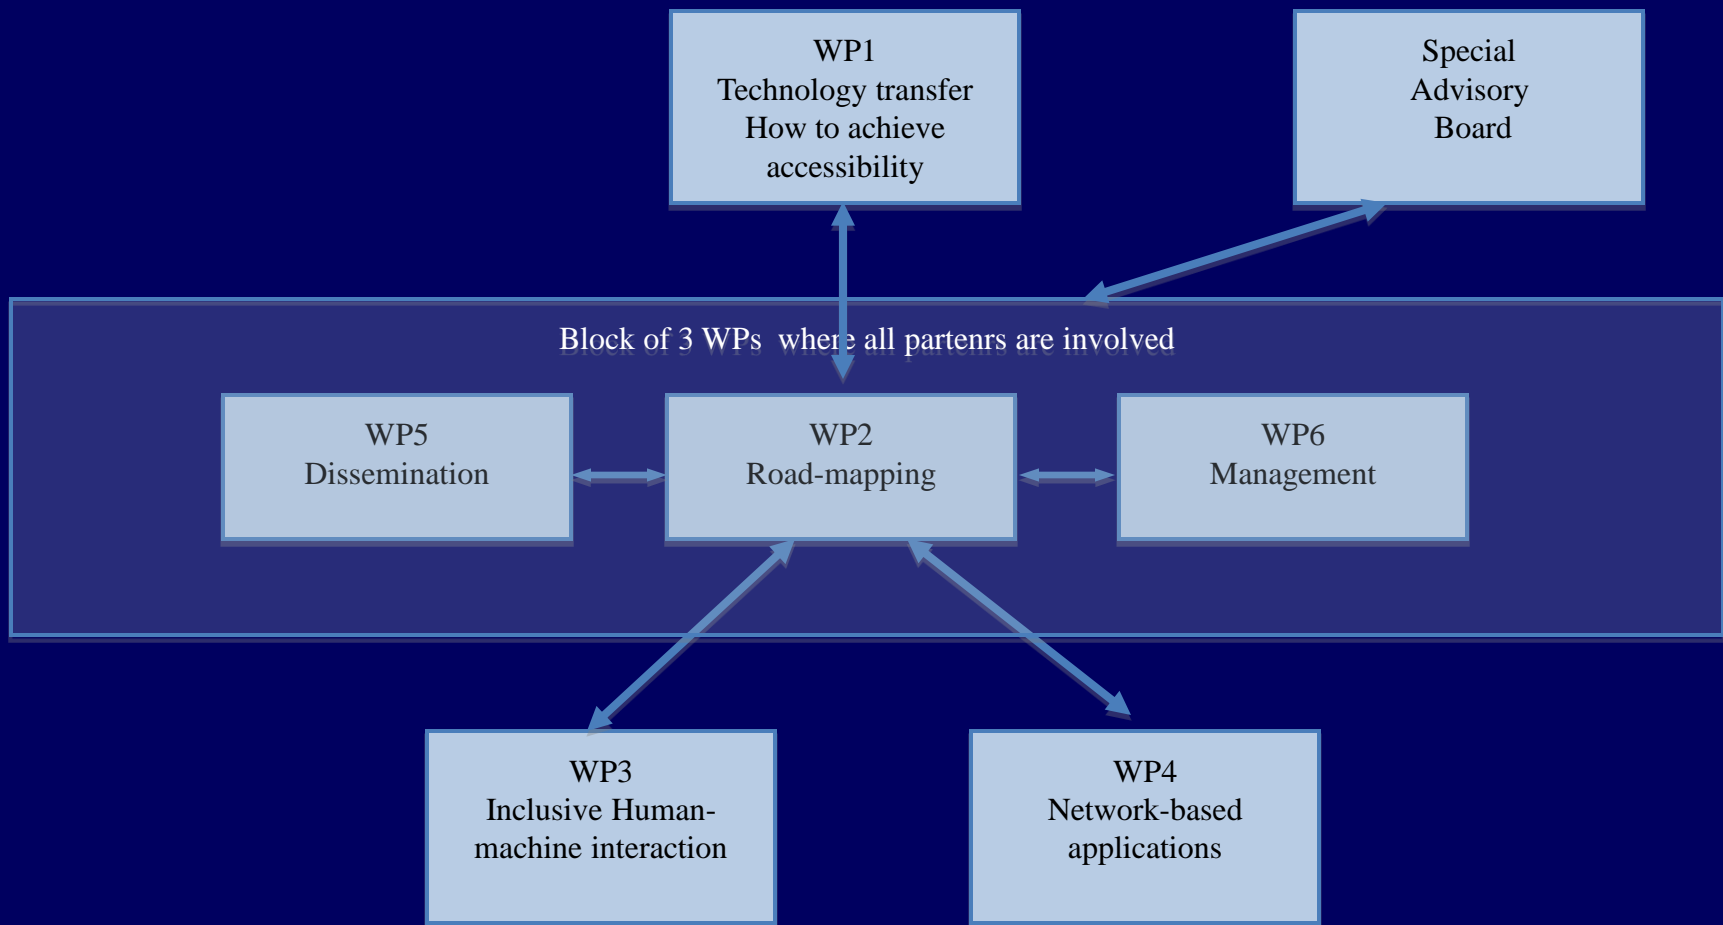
WP1
Technology transfer
How to achieve accessibility

Special Advisory Board

Block of 3 WPs where all partenrs are involved

WP5
Dissemination

WP2
Road-mapping

WP6
Management

WP3
Inclusive Human-machine interaction

WP4
Network-based applications